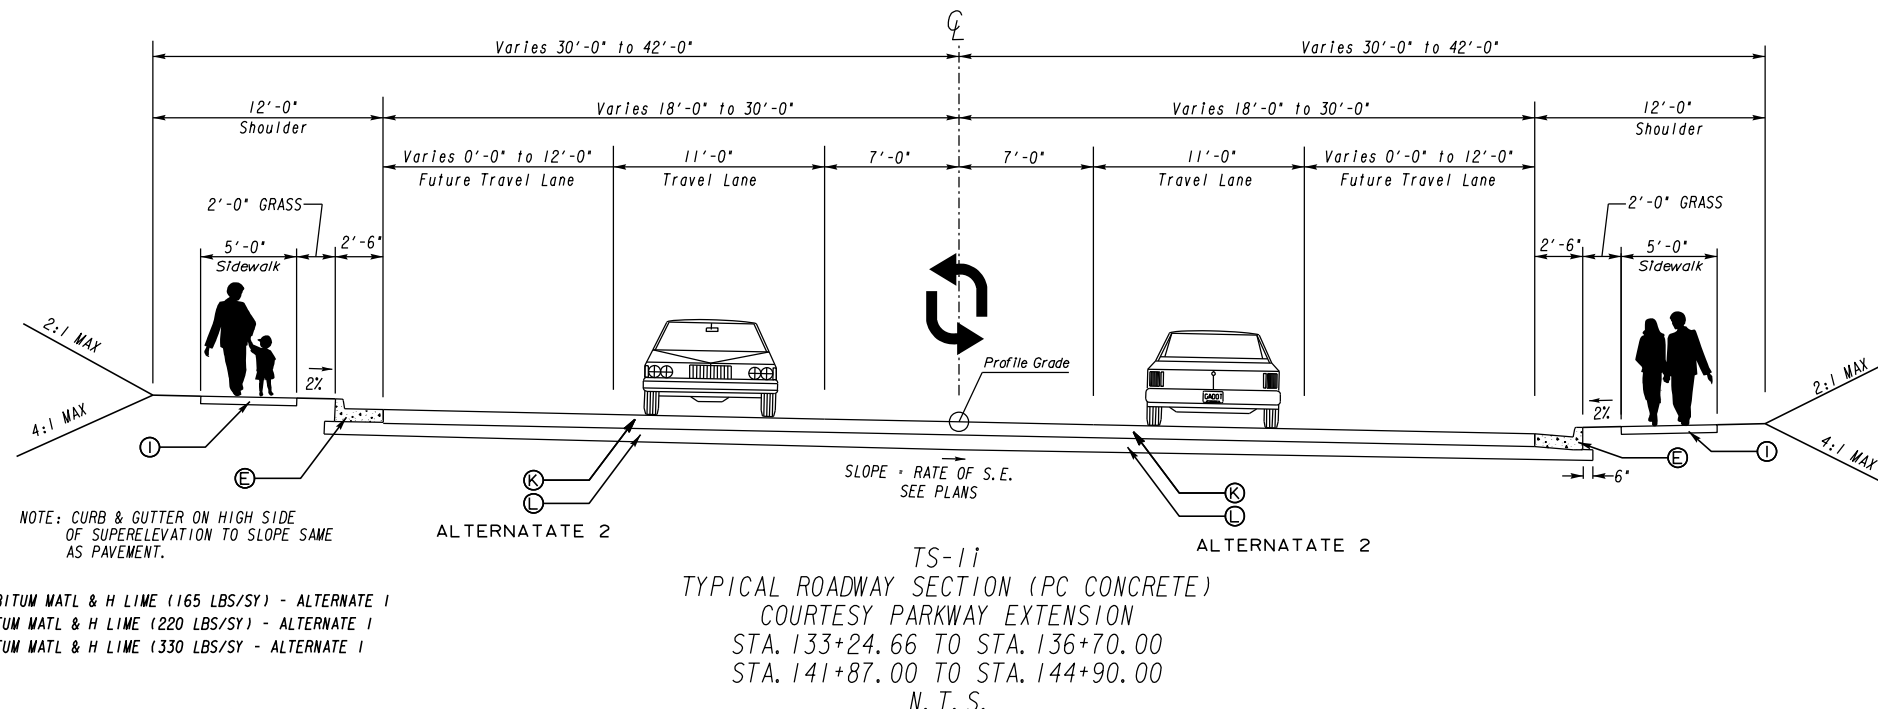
$\mathcal{C}_L$

Varies 30'-0" to 42'-0"

Varies 30'-0" to 42'-0"

12'-0"
Shoulder

Varies 18'-0" to 30'-0"

Varies 18'-0" to 30'-0"

12'-0"
Shoulder

Varies 0'-0" to 12'-0"
Future Travel Lane

11'-0"
Travel Lane

7'-0"

7'-0"

11'-0"
Travel Lane

Varies 0'-0" to 12'-0"
Future Travel Lane

2'-0" GRASS

2'-6"

5'-0"
Sidewalk

2'-0" GRASS

2'-6"

5'-0"
Sidewalk

2:1 MAX

4:1 MAX

2%

Profile Grade

GADOT

2%

2:1 MAX

4:1 MAX

I

E

K

L

SLOPE = RATE OF S.E.
SEE PLANS

K

L

E

I

6"

NOTE: CURB & GUTTER ON HIGH SIDE OF SUPERELEVATION TO SLOPE SAME AS PAVEMENT.

ALTERNATATE 2

ALTERNATATE 2

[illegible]BITUM MATL & H LIME (165 LBS/SY) - ALTERNATE 1
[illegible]TUM MATL & H LIME (220 LBS/SY) - ALTERNATE 1
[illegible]TUM MATL & H LIME (330 LBS/SY - ALTERNATE 1

TS-1i
TYPICAL ROADWAY SECTION (PC CONCRETE)
COURTESY PARKWAY EXTENSION
STA. 133+24.66 TO STA. 136+70.00
STA. 141+87.00 TO STA. 144+90.00
N.T.S.